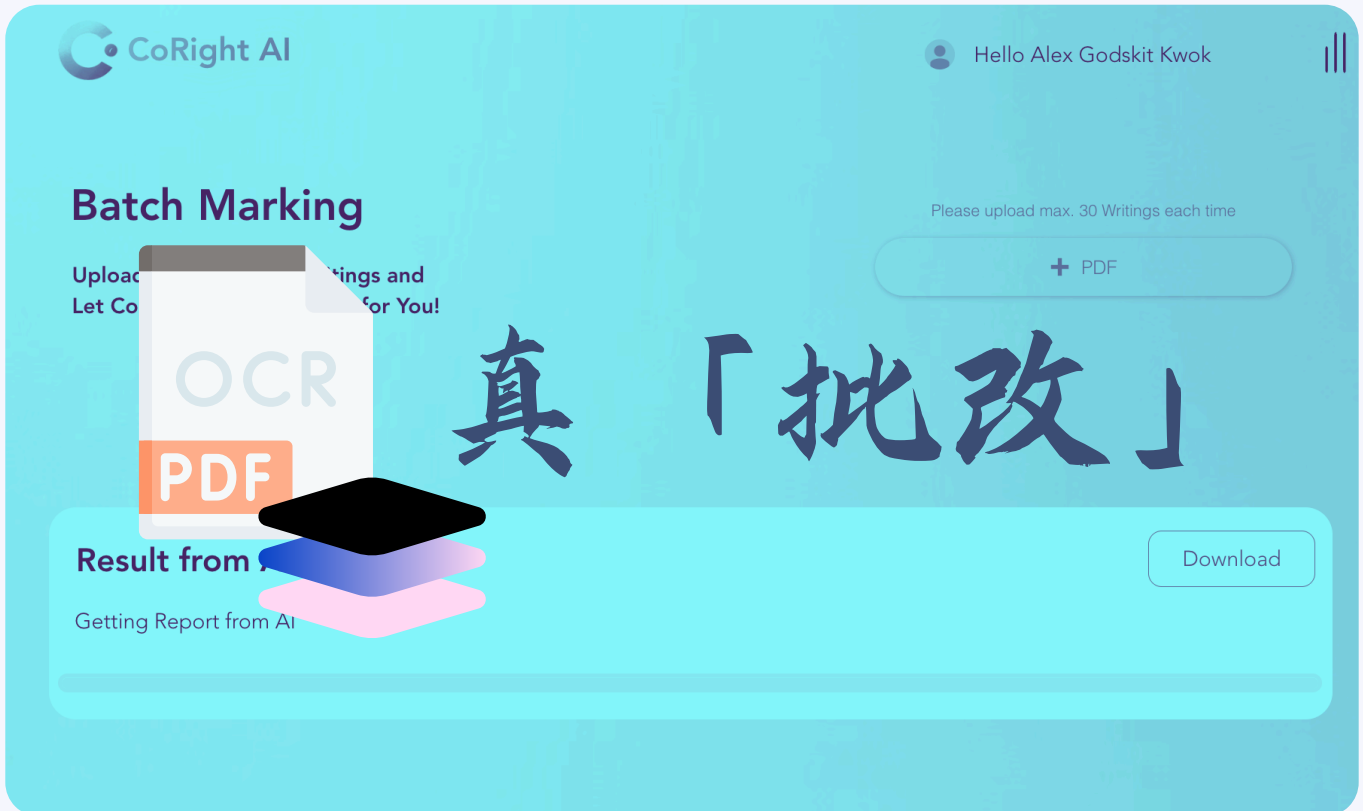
CoRight AI

Hello Alex Godskit Kwok

Batch Marking

Uploac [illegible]tings and Let Co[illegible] for You!

Please upload max. 30 Writings each time

+ PDF

OCR

PDF

真「批改」

Result from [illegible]

Download

Getting Report from AI